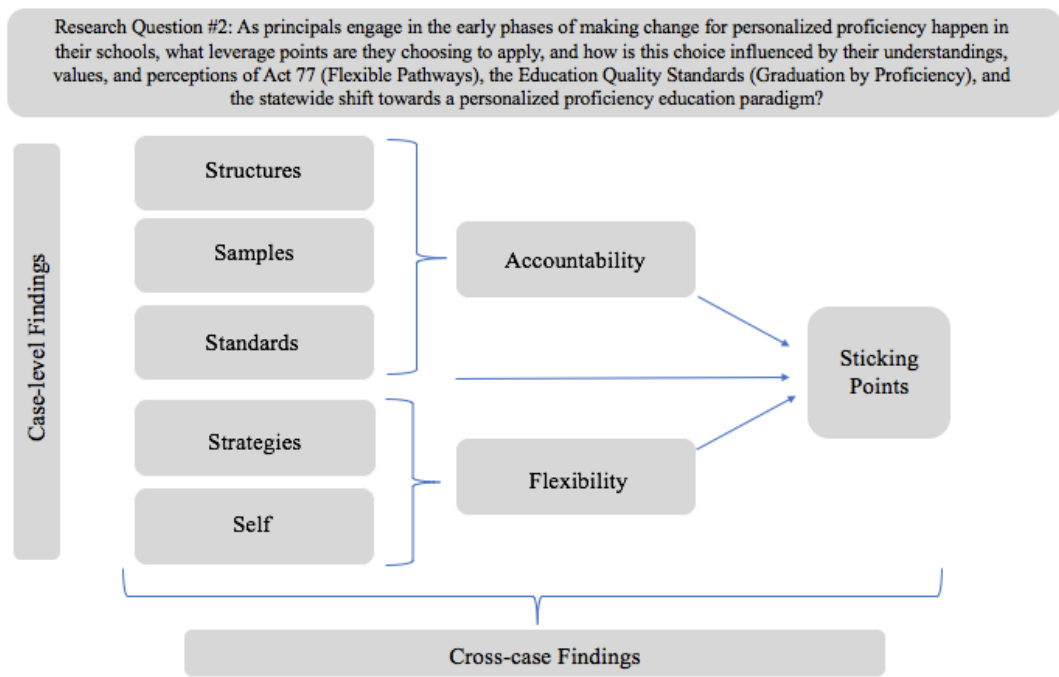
Research Question #2: As principals engage in the early phases of making change for personalized proficiency happen in their schools, what leverage points are they choosing to apply, and how is this choice influenced by their understandings, values, and perceptions of Act 77 (Flexible Pathways), the Education Quality Standards (Graduation by Proficiency), and the statewide shift towards a personalized proficiency education paradigm?

Case-level Findings

Structures

Samples

Standards

Strategies

Self

Accountability

Flexibility

Sticking Points

Cross-case Findings